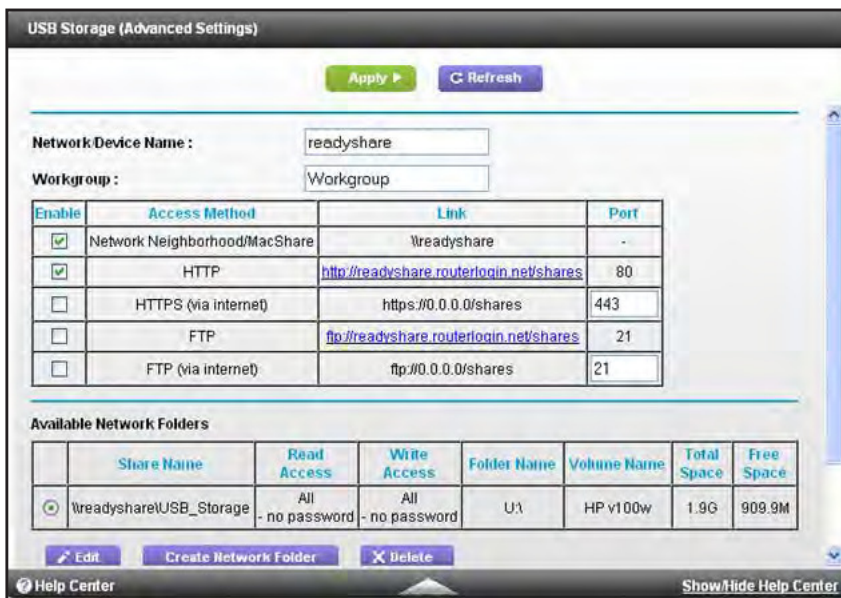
USB Storage (Advanced Settings)

Apply ▶ Refresh

Network/Device Name : readyshare

Workgroup : Workgroup

| Enable | Access Method | Link | Port |
|---|---|---|---|
| ☑ | Network Neighborhood/MacShare | \\readyshare | - |
| ☑ | HTTP | http://readyshare.routerlogin.net/shares | 80 |
| ☐ | HTTPS (via internet) | https://0.0.0.0/shares | 443 |
| ☐ | FTP | ftp://readyshare.routerlogin.net/shares | 21 |
| ☐ | FTP (via internet) | ftp://0.0.0.0/shares | 21 |

Available Network Folders

| | Share Name | Read Access | Write Access | Folder Name | Volume Name | Total Space | Free Space |
|---|---|---|---|---|---|---|---|
| ⊙ | \\readyshare\USB_Storage | All - no password | All - no password | U:\ | HP v100w | 1.9G | 909.9M |

Edit Create Network Folder Delete

Help Center Show/Hide Help Center